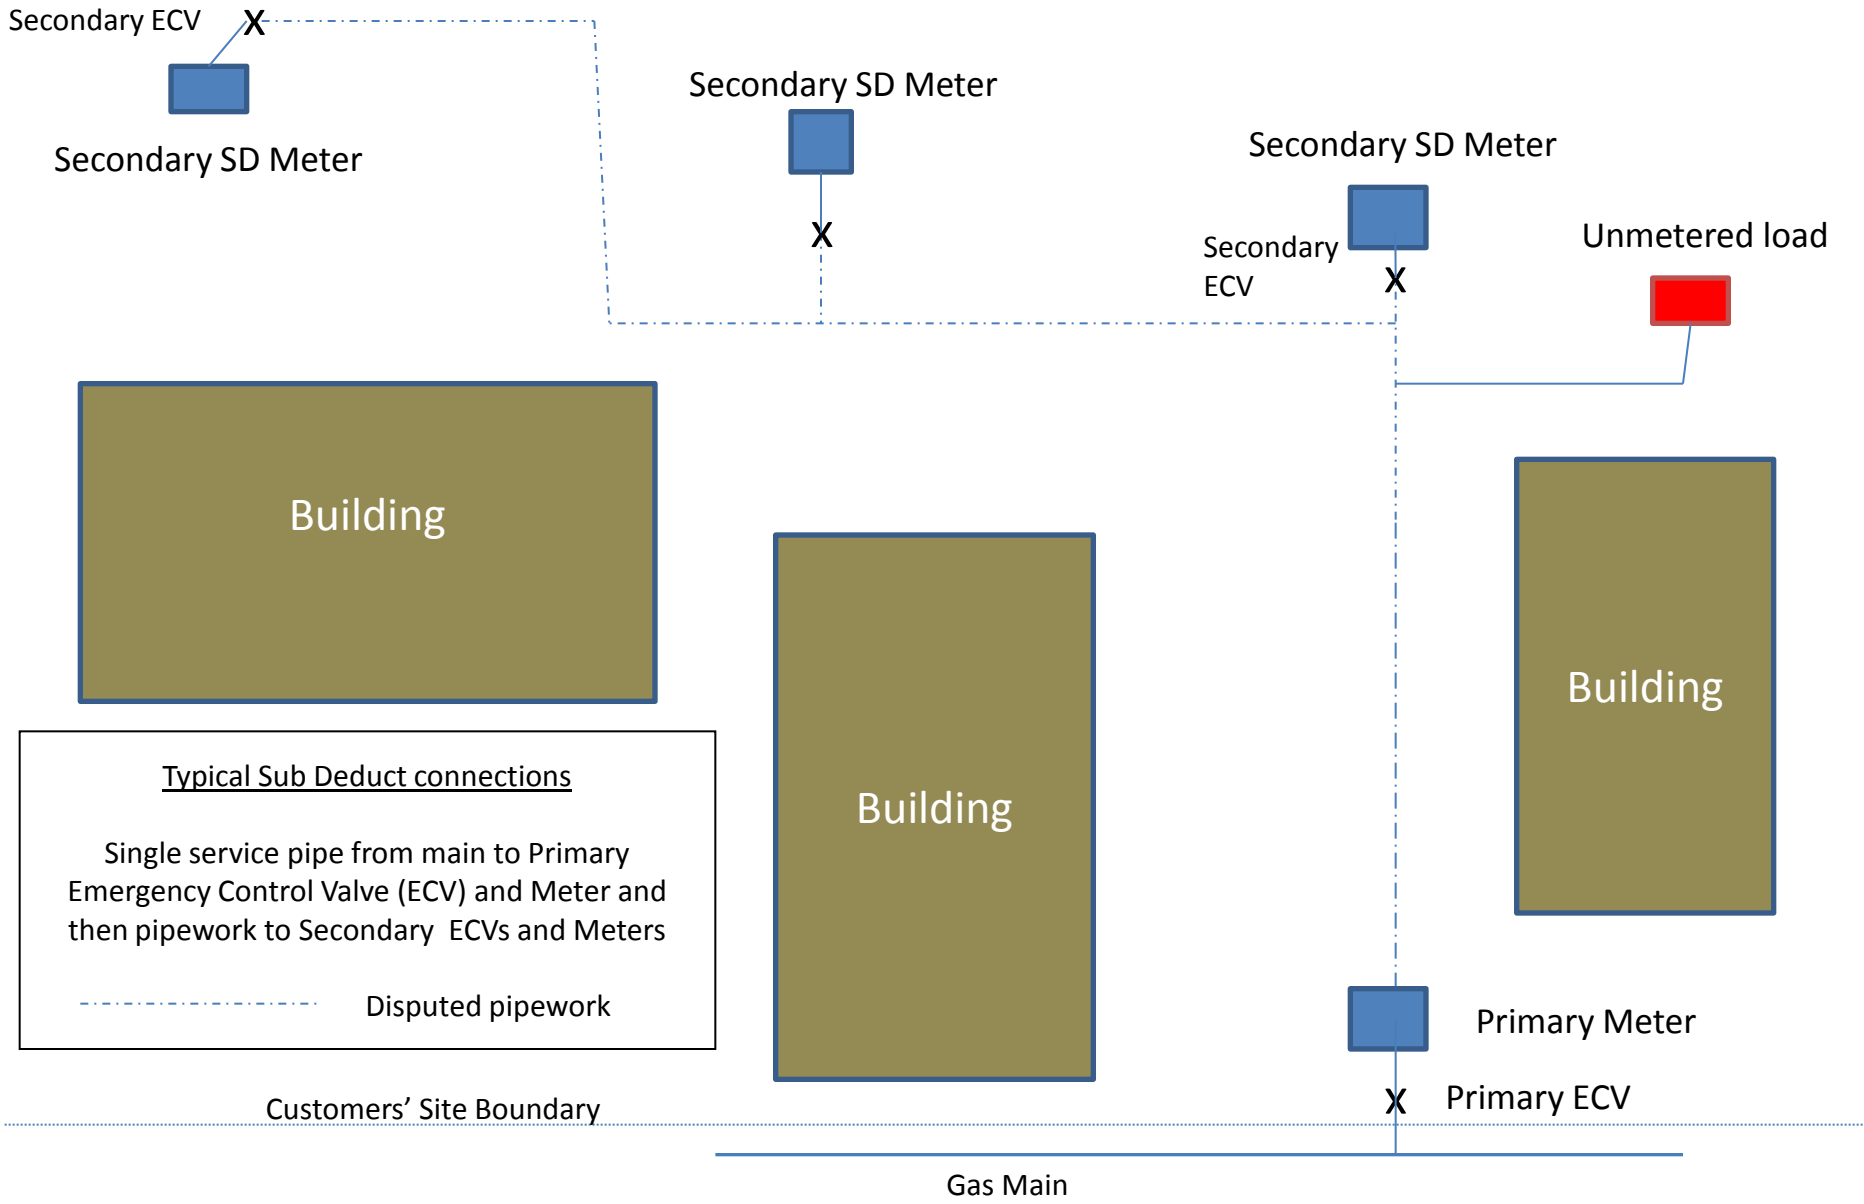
Secondary ECV X

Secondary SD Meter

Secondary SD Meter

X

Secondary SD Meter

Secondary ECV

X

Unmetered load

Building

Building

Building

Typical Sub Deduct connections

Single service pipe from main to Primary Emergency Control Valve (ECV) and Meter and then pipework to Secondary ECVs and Meters

Disputed pipework

Primary Meter

X Primary ECV

Customers’ Site Boundary

Gas Main